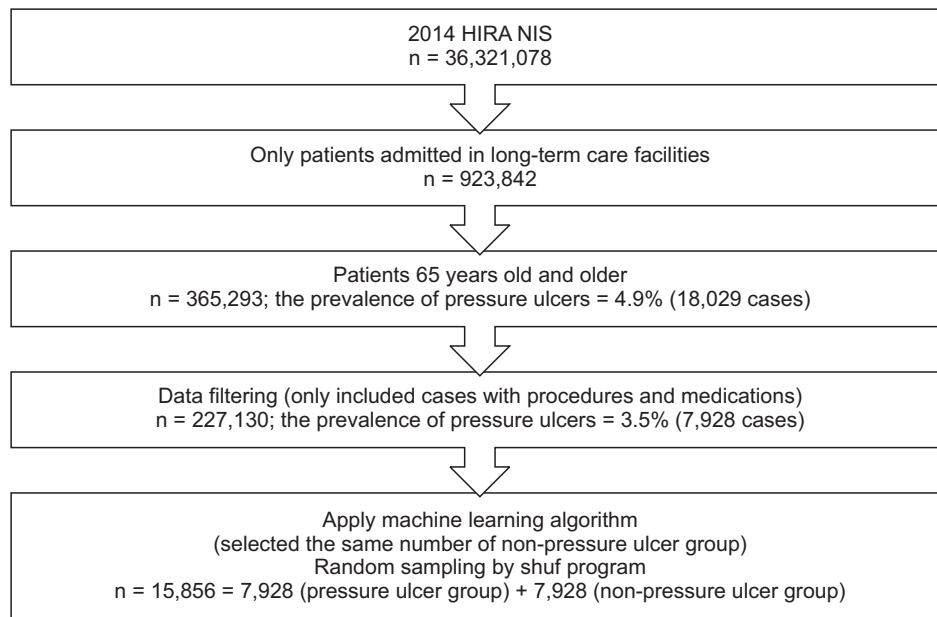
2014 HIRA NIS
n = 36,321,078

Only patients admitted in long-term care facilities
n = 923,842

Patients 65 years old and older
n = 365,293; the prevalence of pressure ulcers = 4.9% (18,029 cases)

Data filtering (only included cases with procedures and medications)
n = 227,130; the prevalence of pressure ulcers = 3.5% (7,928 cases)

Apply machine learning algorithm
(selected the same number of non-pressure ulcer group)
Random sampling by shuf program
n = 15,856 = 7,928 (pressure ulcer group) + 7,928 (non-pressure ulcer group)